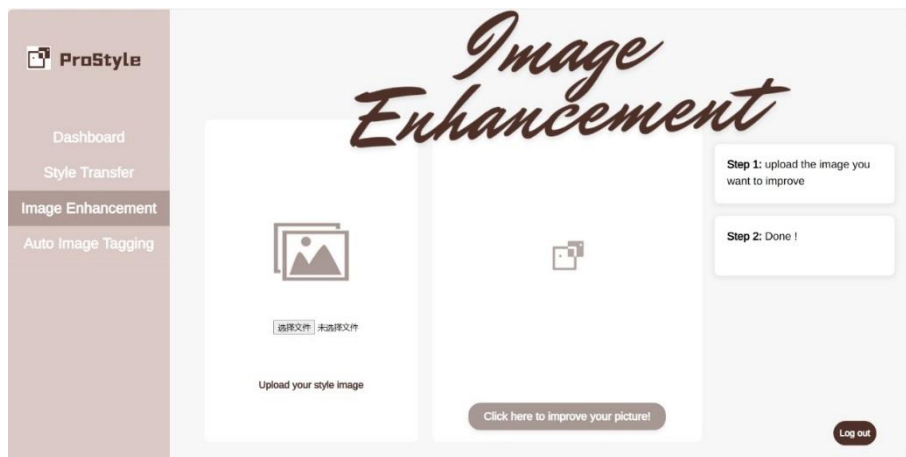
ProStyle

Dashboard
Style Transfer
Image Enhancement
Auto Image Tagging

Image Enhancement

选择文件 未选择文件

Upload your style image

Click here to improve your picture!

**Step 1:** upload the image you want to improve

**Step 2:** Done !

Log out